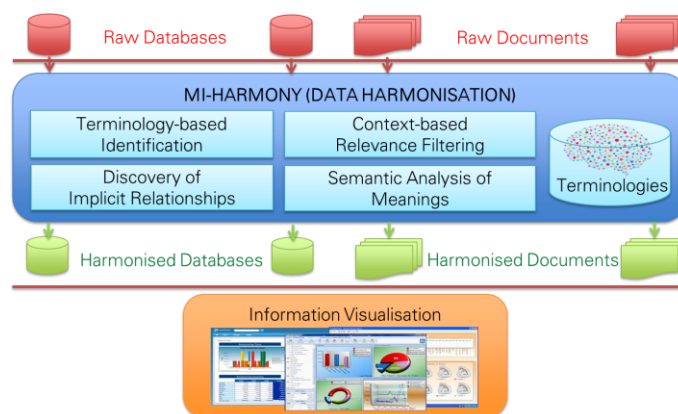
Raw Databases

Raw Documents

MI-HARMONY (DATA HARMONISATION)

Terminology-based Identification

Context-based Relevance Filtering

Discovery of Implicit Relationships

Semantic Analysis of Meanings

Terminologies

Harmonised Databases

Harmonised Documents

Information Visualisation